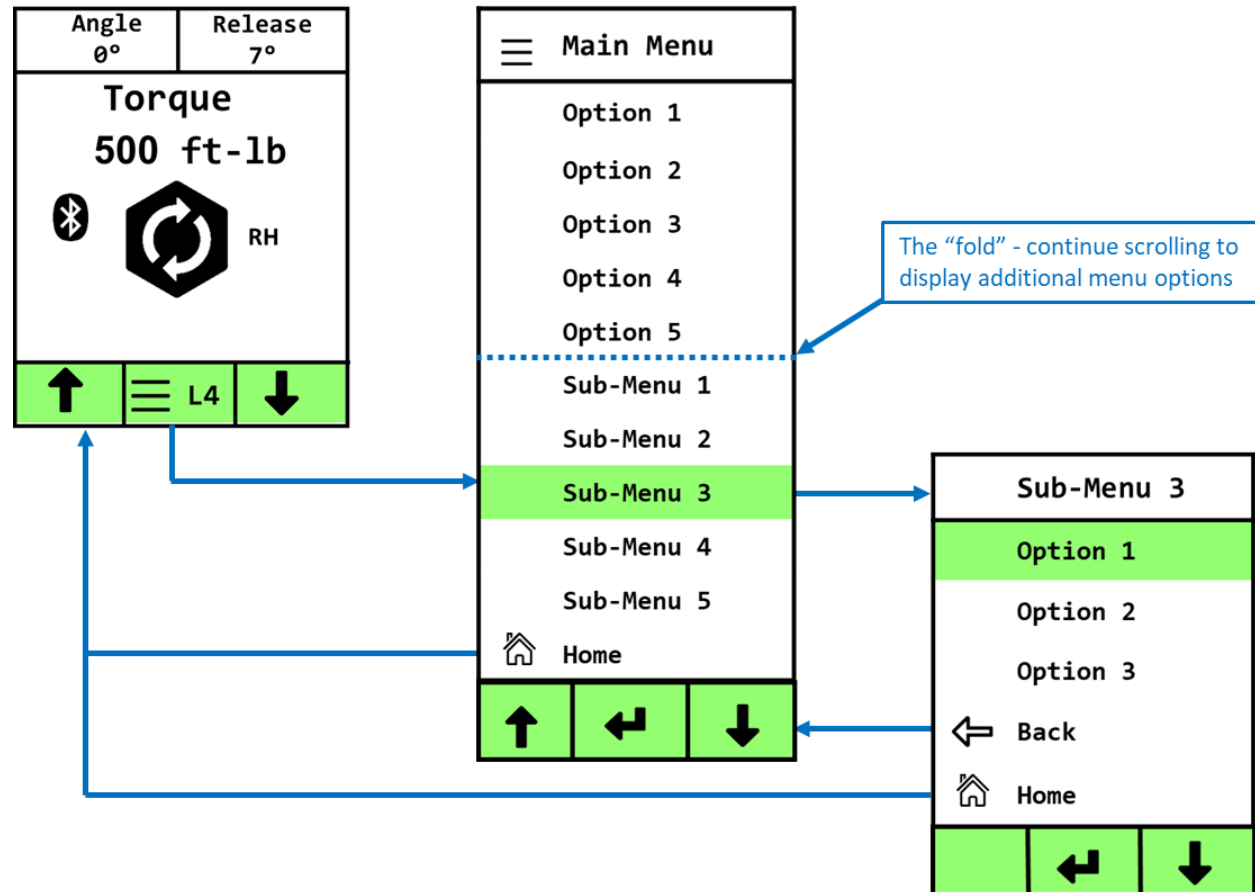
| Angle 0° | Release 7° |
|---|---|

Torque
500 ft-lb
RH

L4

Main Menu
Option 1
Option 2
Option 3
Option 4
Option 5
Sub-Menu 1
Sub-Menu 2
Sub-Menu 3
Sub-Menu 4
Sub-Menu 5
Home

The “fold” - continue scrolling to display additional menu options

Sub-Menu 3
Option 1
Option 2
Option 3
Back
Home